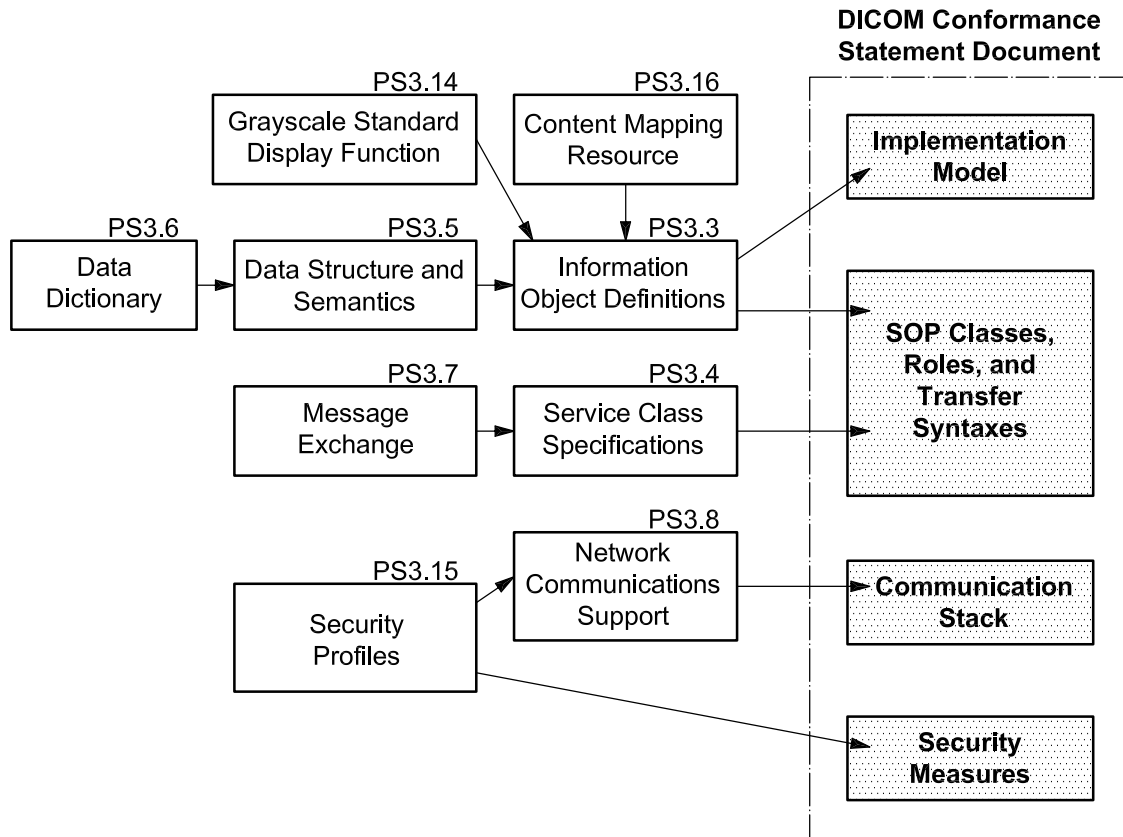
DICOM Conformance Statement Document

PS3.14
Grayscale Standard Display Function

PS3.16
Content Mapping Resource

Implementation Model

PS3.6
Data Dictionary

PS3.5
Data Structure and Semantics

PS3.3
Information Object Definitions

SOP Classes, Roles, and Transfer Syntaxes

PS3.7
Message Exchange

PS3.4
Service Class Specifications

PS3.8
Network Communications Support

PS3.15
Security Profiles

Communication Stack

Security Measures